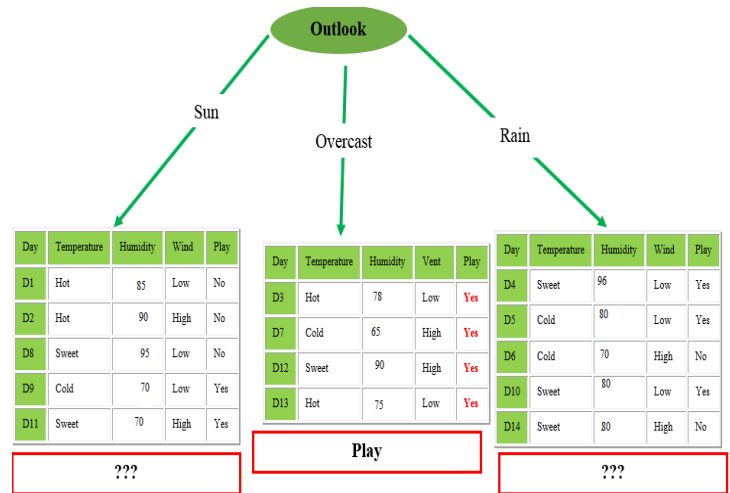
Outlook

Sun

Overcast

Rain

| Day | Temperature | Humidity | Wind | Play |
|---|---|---|---|---|
| D1 | Hot | 85 | Low | No |
| D2 | Hot | 90 | High | No |
| D8 | Sweet | 95 | Low | No |
| D9 | Cold | 70 | Low | Yes |
| D11 | Sweet | 70 | High | Yes |

???

| Day | Temperature | Humidity | Vent | Play |
|---|---|---|---|---|
| D3 | Hot | 78 | Low | Yes |
| D7 | Cold | 65 | High | Yes |
| D12 | Sweet | 90 | High | Yes |
| D13 | Hot | 75 | Low | Yes |

Play

| Day | Temperature | Humidity | Wind | Play |
|---|---|---|---|---|
| D4 | Sweet | 96 | Low | Yes |
| D5 | Cold | 80 | Low | Yes |
| D6 | Cold | 70 | High | No |
| D10 | Sweet | 80 | Low | Yes |
| D14 | Sweet | 80 | High | No |

???